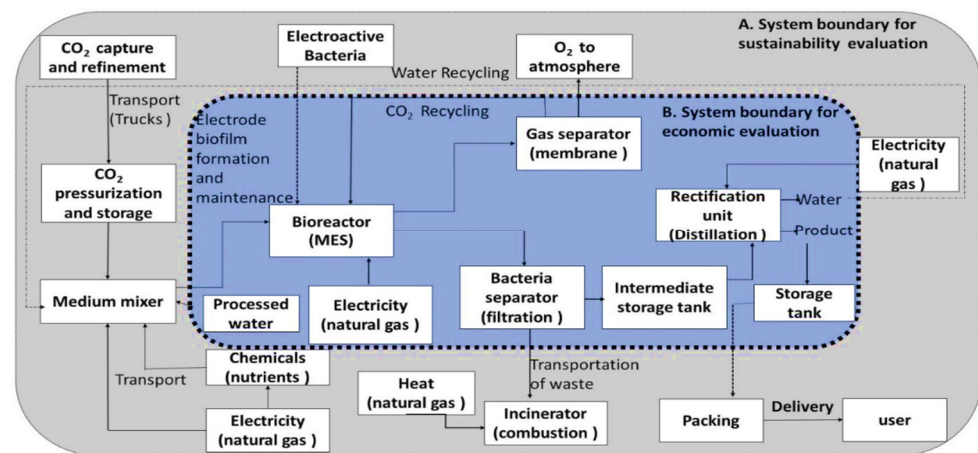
A. System boundary for sustainability evaluation

B. System boundary for economic evaluation

$CO_2$ capture and refinement

Transport (Trucks)

$CO_2$ pressurization and storage

Medium mixer

Electroactive Bacteria

Water Recycling

$O_2$ to atmosphere

$CO_2$ Recycling

Electrode biofilm formation and maintenance

Gas separator (membrane )

Electricity (natural gas )

Rectification unit (Distillation )

Water

Product

Bioreactor (MES)

Bacteria separator (filtration )

Intermediate storage tank

Storage tank

Processed water

Electricity (natural gas )

Chemicals (nutrients )

Transport

Transportation of waste

Heat (natural gas )

Incinerator (combustion )

Electricity (natural gas )

Packing

Delivery

user